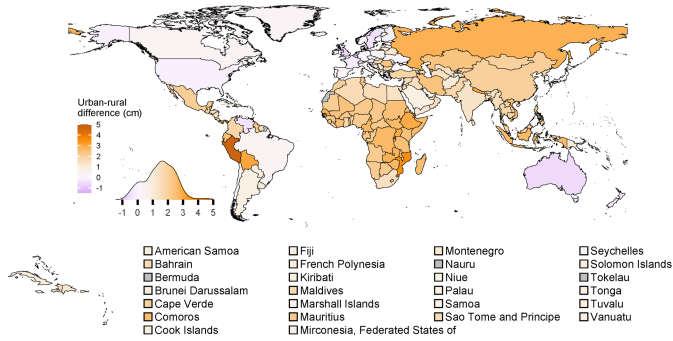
Urban-rural difference (cm)

5
4
3
2
1
0
-1

-1 0 1 2 3 4 5

American Samoa
Bahrain
Bermuda
Brunei Darussalam
Cape Verde
Comoros
Cook Islands

Fiji
French Polynesia
Kiribati
Maldives
Marshall Islands
Mauritius
Mirconesia, Federated States of

Montenegro
Nauru
Niue
Palau
Samoa
Sao Tome and Principe

Seychelles
Solomon Islands
Tokelau
Tonga
Tuvalu
Vanuatu